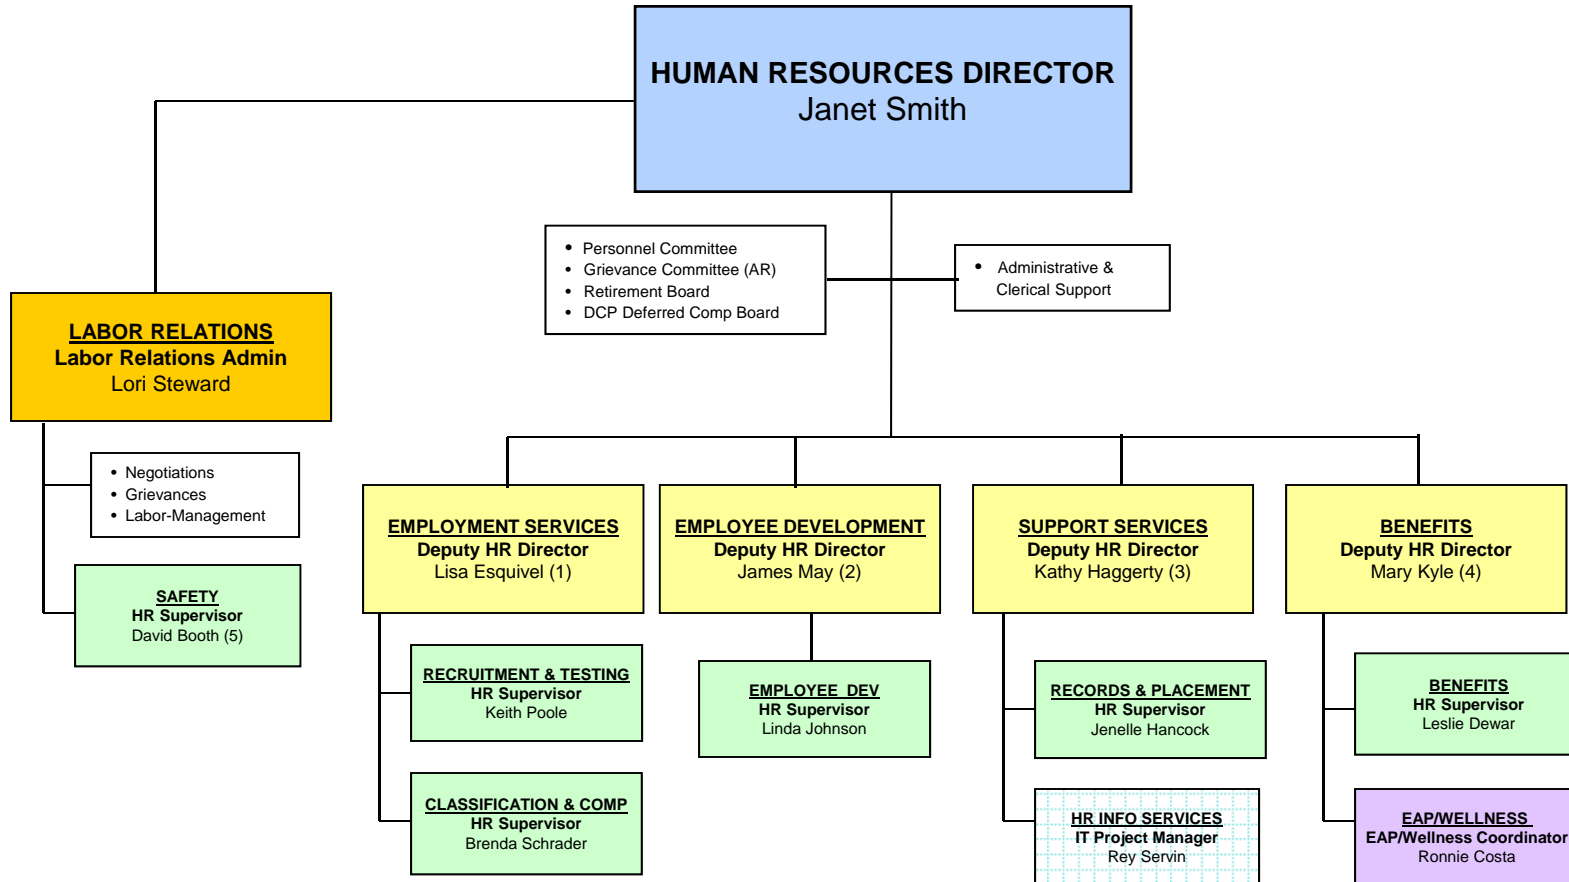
HUMAN RESOURCES DIRECTOR
Janet Smith

• Personnel Committee
• Grievance Committee (AR)
• Retirement Board
• DCP Deferred Comp Board

• Administrative & Clerical Support

LABOR RELATIONS
Labor Relations Admin
Lori Steward

• Negotiations
• Grievances
• Labor-Management

SAFETY
HR Supervisor
David Booth (5)

EMPLOYMENT SERVICES
Deputy HR Director
Lisa Esquivel (1)

RECRUITMENT & TESTING
HR Supervisor
Keith Poole

CLASSIFICATION & COMP
HR Supervisor
Brenda Schrader

EMPLOYEE DEVELOPMENT
Deputy HR Director
James May (2)

EMPLOYEE DEV
HR Supervisor
Linda Johnson

SUPPORT SERVICES
Deputy HR Director
Kathy Haggerty (3)

RECORDS & PLACEMENT
HR Supervisor
Jenelle Hancock

HR INFO SERVICES
IT Project Manager
Rey Servin

BENEFITS
Deputy HR Director
Mary Kyle (4)

BENEFITS
HR Supervisor
Leslie Dewar

EAP/WELLNESS
EAP/Wellness Coordinator
Ronnie Costa